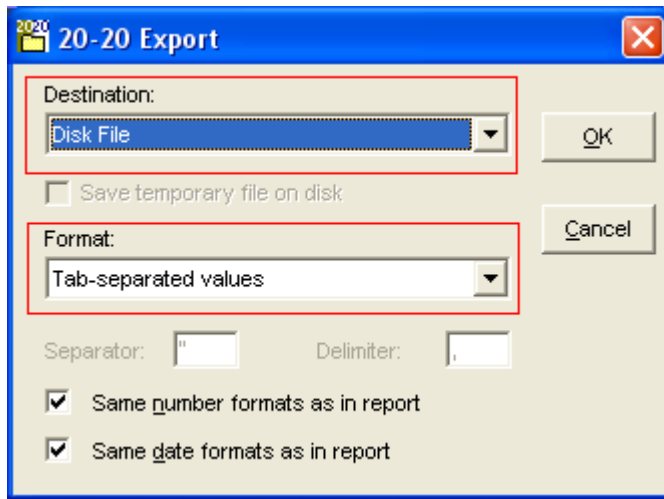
2020 20-20 Export

Destination:

Disk File

OK

Save temporary file on disk

Cancel

Format:

Tab-separated values

Separator: "

Delimiter: ,

Same number formats as in report

Same date formats as in report